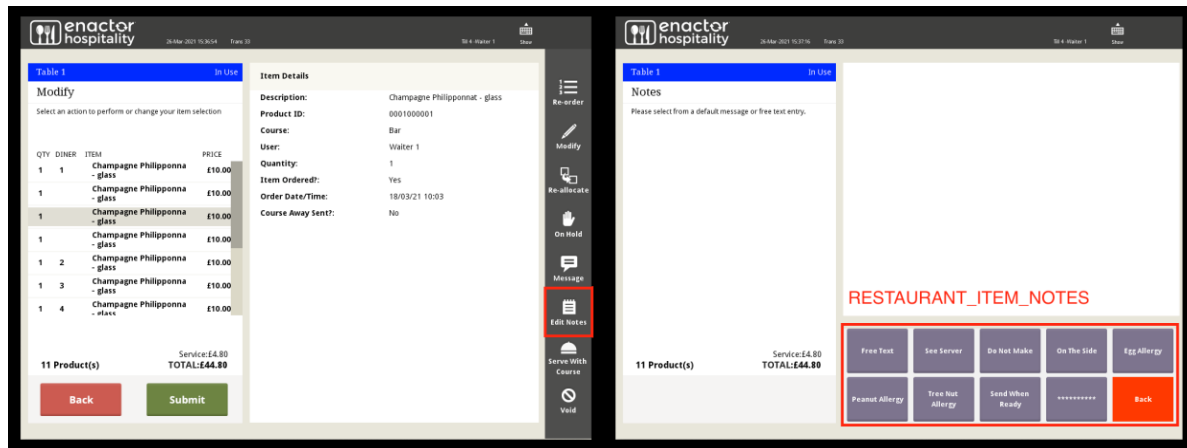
enactor hospitality 26-Mar-2021 15:36:54 Trans 33 Till 4 - Waiter 1 Show

Table 1 In Use

Modify

Select an action to perform or change your item selection

| QTY | DINER | ITEM | PRICE |
|---|---|---|---|
| 1 | 1 | Champagne Philipponna - glass | £10.00 |
| 1 | | Champagne Philipponna - glass | £10.00 |
| 1 | | Champagne Philipponna - glass | £10.00 |
| 1 | | Champagne Philipponna - glass | £10.00 |
| 1 | 2 | Champagne Philipponna - glass | £10.00 |
| 1 | 3 | Champagne Philipponna - glass | £10.00 |
| 1 | 4 | Champagne Philipponna - glass | £10.00 |

11 Product(s) Service:£4.80 TOTAL:£44.80

Back Submit

Item Details

| | |
|---|---|
| Description: | Champagne Philipponnat - glass |
| Product ID: | 0001000001 |
| Course: | Bar |
| User: | Waiter 1 |
| Quantity: | 1 |
| Item Ordered?: | Yes |
| Order Date/Time: | 18/03/21 10:03 |
| Course Away Sent?: | No |

Re-order
Modify
Re-allocate
On Hold
Message
Edit Notes
Serve With Course
Void

enactor hospitality 26-Mar-2021 15:37:16 Trans 33 Till 4 - Waiter 1 Show

Table 1 In Use

Notes

Please select from a default message or free text entry.

11 Product(s) Service:£4.80 TOTAL:£44.80

RESTAURANT_ITEM_NOTES

Free Text | See Server | Do Not Make | On The Side | Egg Allergy
Peanut Allergy | Tree Nut Allergy | Send When Ready | ********** | Back